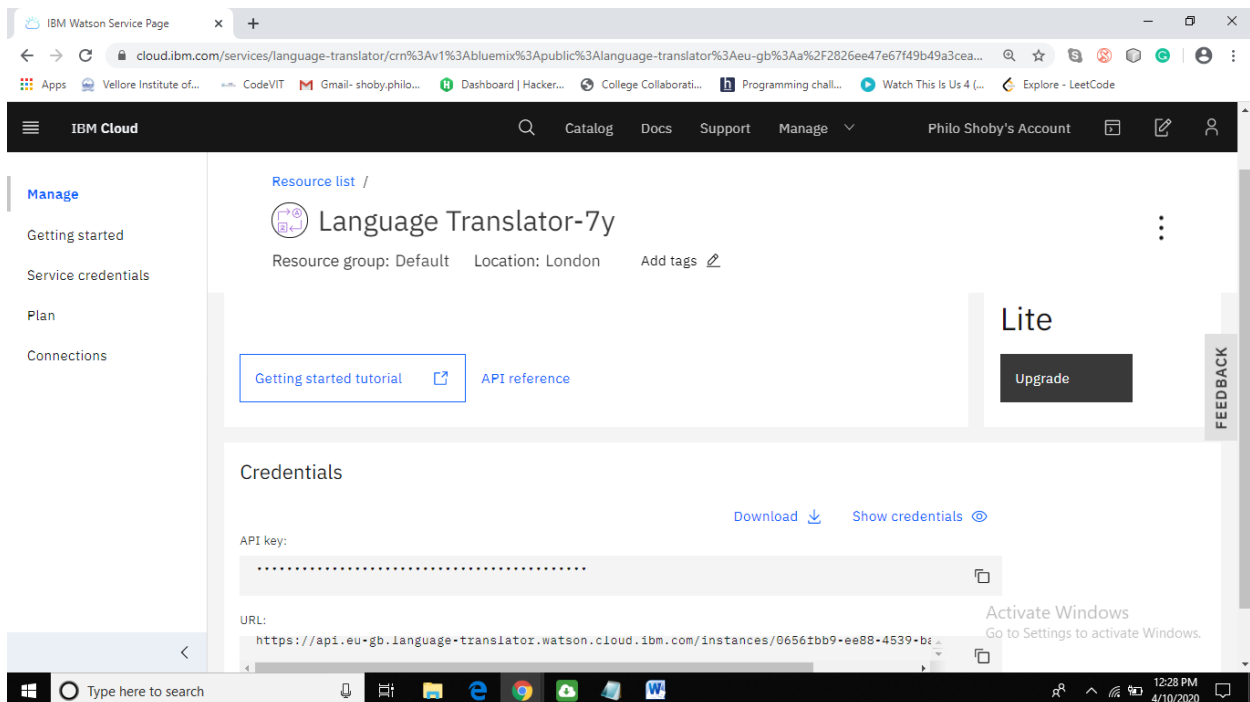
IBM Watson Service Page ×

cloud.ibm.com/services/language-translator/crn%3Av1%3Abluemix%3Apublic%3Alanguage-translator%3Aeu-gb%3Aa%2F2826ee47e67f49b49a3cea...

Apps Vellore Institute of... CodeVIT Gmail- shoby.philo... Dashboard | Hacker... College Collaborati... Programming chall... Watch This Is Us 4 (... Explore - LeetCode

IBM Cloud Catalog Docs Support Manage Philo Shoby's Account

Manage
Getting started
Service credentials
Plan
Connections

Resource list /

Language Translator-7y

Resource group: Default Location: London Add tags

Lite

Getting started tutorial API reference

Upgrade

FEEDBACK

Credentials

Download Show credentials

API key:

••••••••••••••••••••••••••••••••••••••••••••

URL:

https://api.eu-gb.language-translator.watson.cloud.ibm.com/instances/0656fbb9-ee88-4539-ba

Activate Windows
Go to Settings to activate Windows.

Type here to search

12:28 PM
4/10/2020